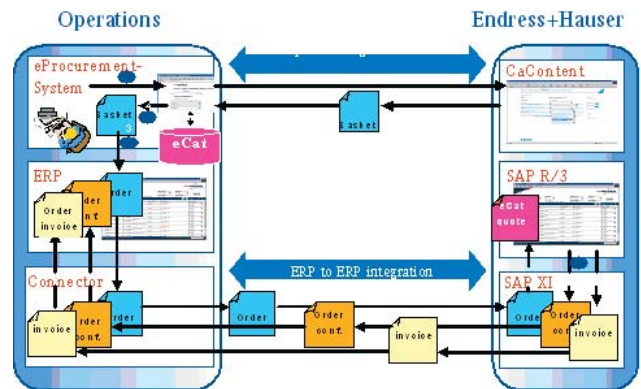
Operations

Endress+Hauser

eProcurement-System

Basket

eCat

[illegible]

CaContent

Basket

ERP

Order

Order conf.

Order invoice

SAP R/3

eCat quote

ERP to ERP integration

Connector

Order

Order conf.

invoice

Order

Order conf.

invoice

SAP XI

Order

Order conf.

invoice